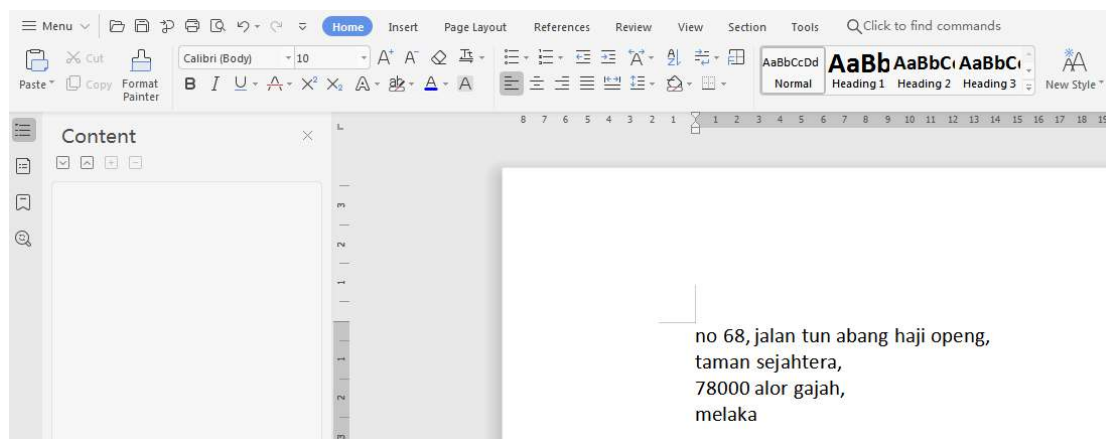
≡ Menu ∨ Home Insert Page Layout References Review View Section Tools Q Click to find commands

Paste Cut Copy Format Painter Calibri (Body) 10

AaBbCcDd Normal AaBb Heading 1 AaBbC Heading 2 AaBbC Heading 3 New Style

Content

8 7 6 5 4 3 2 1 1 2 3 4 5 6 7 8 9 10 11 12 13 14 15 16 17 18 19

no 68, jalan tun abang haji openg,
taman sejahtera,
78000 alor gajah,
melaka